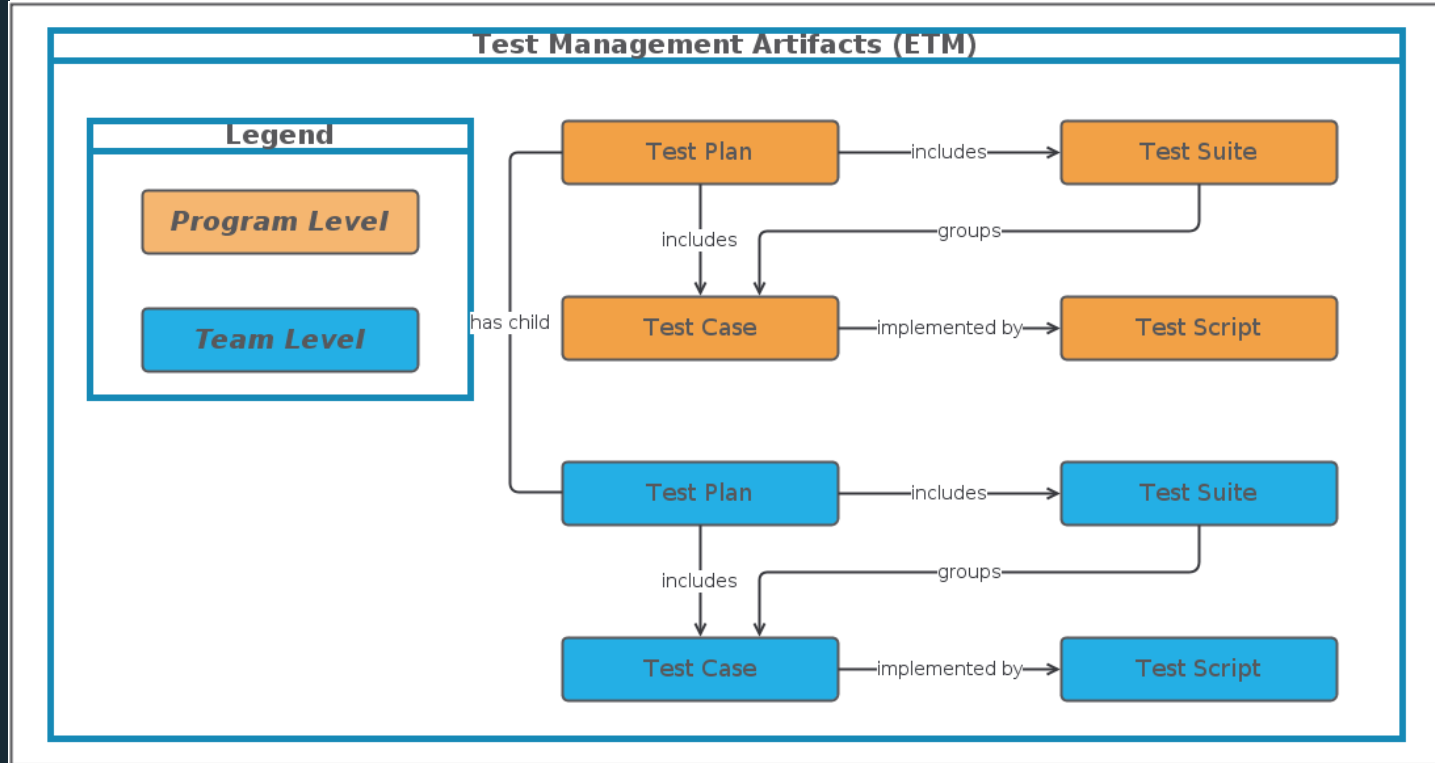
Test Management Artifacts (ETM)

Legend

Program Level

Team Level

Test Plan
includes
Test Suite
includes
groups
has child
Test Case
implemented by
Test Script

Test Plan
includes
Test Suite
includes
groups
Test Case
implemented by
Test Script